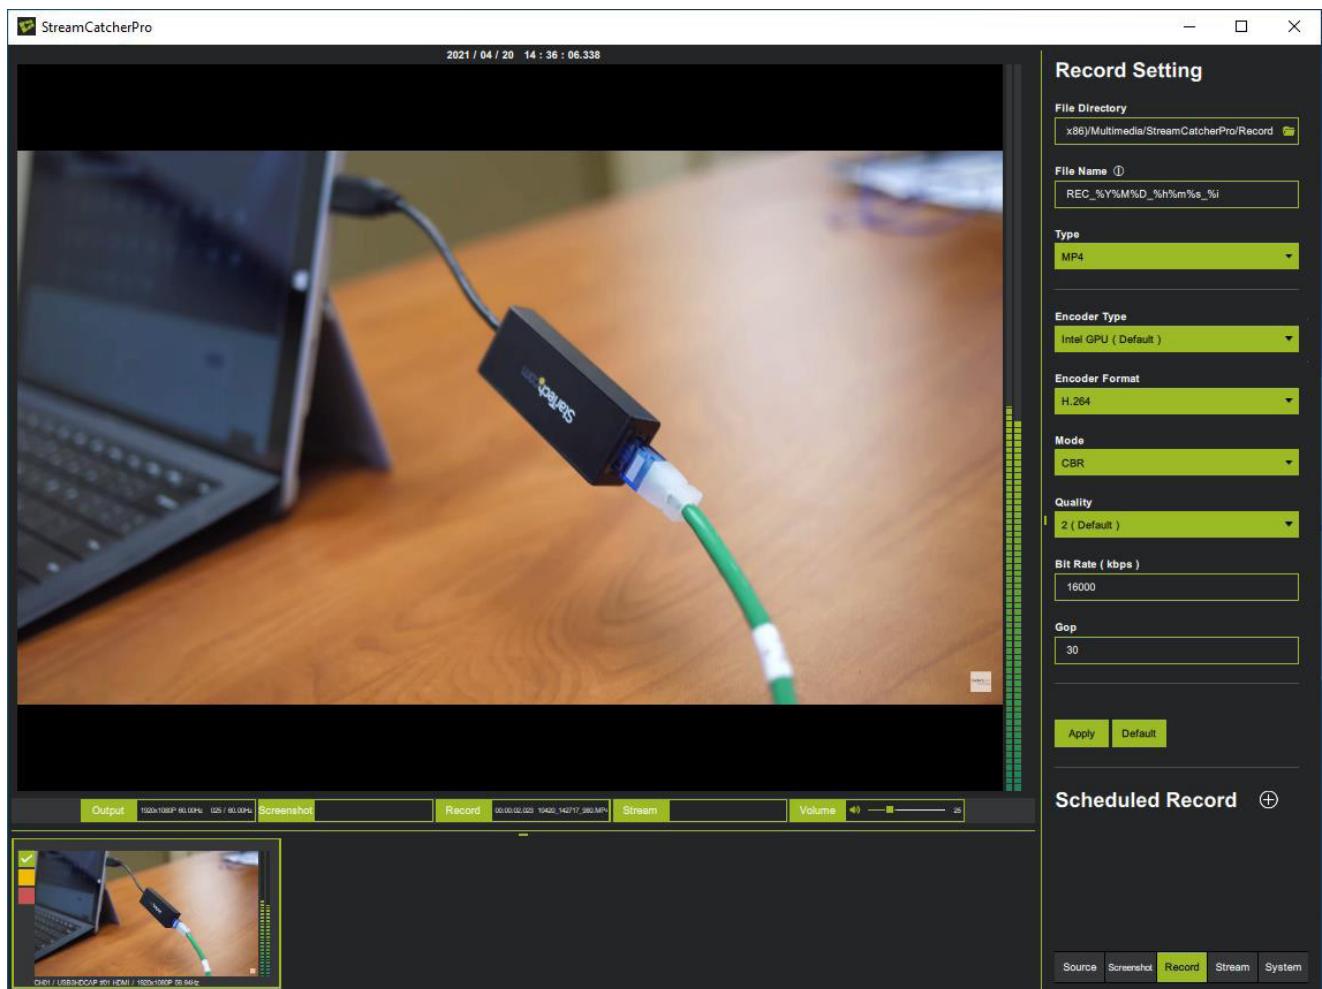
StreamCatcherPro

2021 / 04 / 20 14 : 36 : 06.338

StarTech.com

Output 1920x1080P 60.00Hz 025 / 60.00Hz Screenshot Record 00:00:02.023 10420_142717_980.MP4 Stream Volume 25

CH01 / USB3HDCAP #01 HDMI / 1920x1080P 59.94Hz

Record Setting

File Directory
x86)/Multimedia/StreamCatcherPro/Record

File Name ⓘ
REC_%Y%M%D_%h%m%s_%i

Type
MP4

Encoder Type
Intel GPU ( Default )

Encoder Format
H.264

Mode
CBR

Quality
2 ( Default )

Bit Rate ( kbps )
16000

Gop
30

Apply Default

Scheduled Record ⊕

Source Screenshot Record Stream System